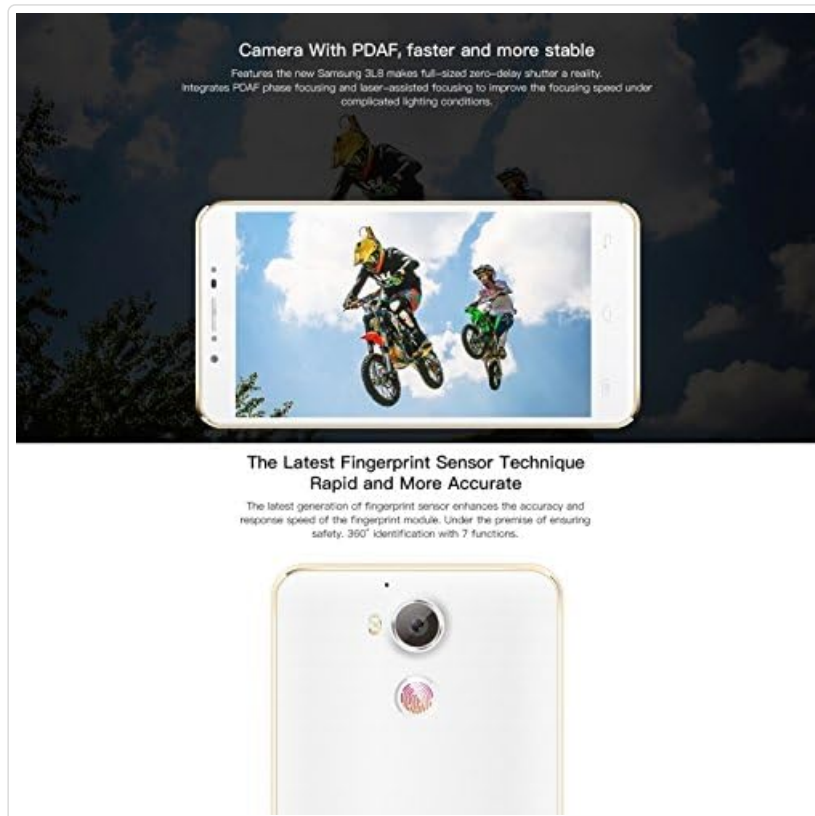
Camera With PDAF, faster and more stable

Features the new Samsung 3L8 makes full-sized zero-delay shutter a reality. Integrates PDAF phase focusing and laser-assisted focusing to improve the focusing speed under complicated lighting conditions.

The Latest Fingerprint Sensor Technique Rapid and More Accurate

The latest generation of fingerprint sensor enhances the accuracy and response speed of the fingerprint module. Under the premise of ensuring safety. 360° identification with 7 functions.